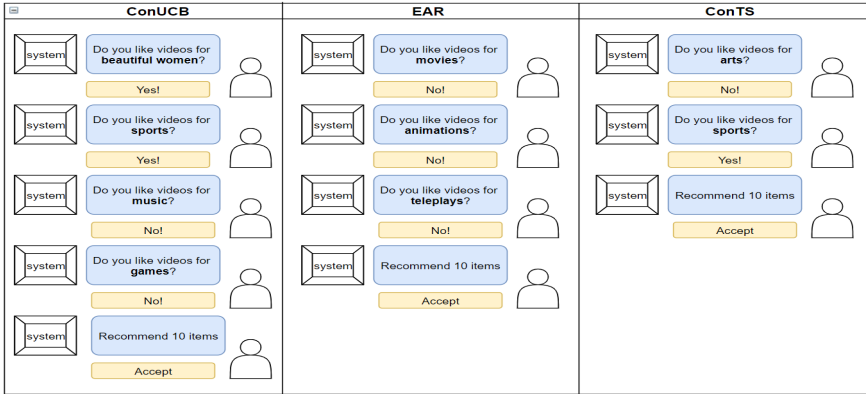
ConUCB

system
Do you like videos for **beautiful women**?
Yes!

system
Do you like videos for **sports**?
Yes!

system
Do you like videos for **music**?
No!

system
Do you like videos for **games**?
No!

system
Recommend 10 items
Accept

EAR

system
Do you like videos for **movies**?
No!

system
Do you like videos for **animations**?
No!

system
Do you like videos for **teleplays**?
No!

system
Recommend 10 items
Accept

ConTS

system
Do you like videos for **arts**?
No!

system
Do you like videos for **sports**?
Yes!

system
Recommend 10 items
Accept